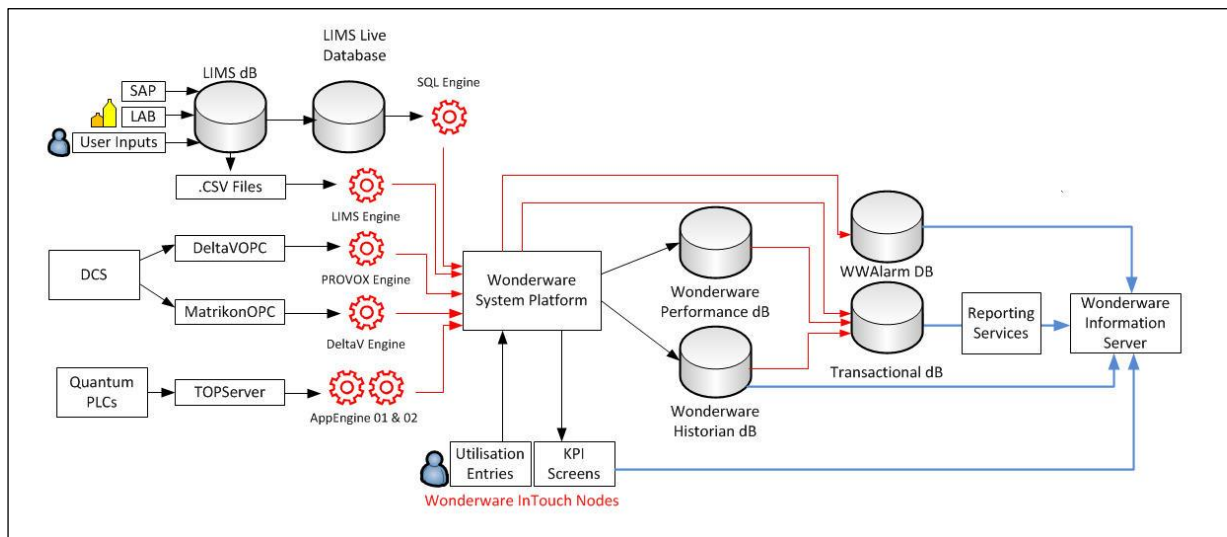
LIMS Live Database

LIMS dB

SQL Engine

SAP

LAB

User Inputs

.CSV Files

LIMS Engine

DeltaVOPC

PROVOX Engine

DCS

MatrikonOPC

DeltaV Engine

Quantum PLCs

TOPServer

AppEngine 01 & 02

Wonderware System Platform

Wonderware Performance dB

WWAlarm DB

Transactional dB

Reporting Services

Wonderware Information Server

Wonderware Historian dB

Utilisation Entries

KPI Screens

Wonderware InTouch Nodes